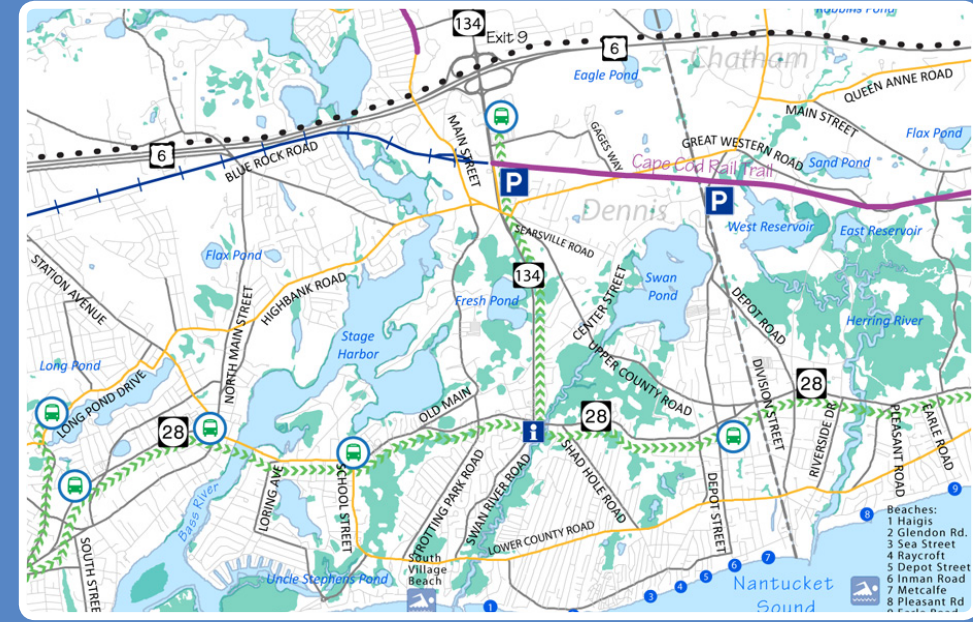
134
Exit 9
6
Chatham
Eagle Pond
QUEEN ANNE ROAD
MAIN STREET
GREAT WESTERN ROAD
Flax Pond
Sand Pond
GAGES WAY
MAIN STREET
6
BLUE ROCK ROAD
Cape Cod Rail Trail
P
P
Dennis
West Reservoir
East Reservoir
SEARSVILLE ROAD
134
Flax Pond
STATION AVENUE
HIGHBANK ROAD
NORTH MAIN STREET
Fresh Pond
Swan Pond
CENTER STREET
DEPOT ROAD
Herring River
Stage Harbor
UPPER COUNTY ROAD
Long Pond
LONG POND DRIVE
OLD MAIN
28
DIVISION STREET
28
28
RIVERSIDE DR
PLEASANT ROAD
EARLE ROAD
i
SHAD HOLE ROAD
LORING AVE
SCHOOL STREET
NOTTING PARK ROAD
SWAN RIVER ROAD
Bass River
DEPOT STREET
SOUTH STREET
LOWER COUNTY ROAD
Uncle Stephens Pond
South Village Beach
Nantucket Sound
Beaches:
1 Haigis
2 Glendon Rd.
3 Sea Street
4 Raycroft
5 Depot Street
6 Inman Road
7 Metcalfe
8 Pleasant Rd
9
1 2 3 4 5 6 7 8 9